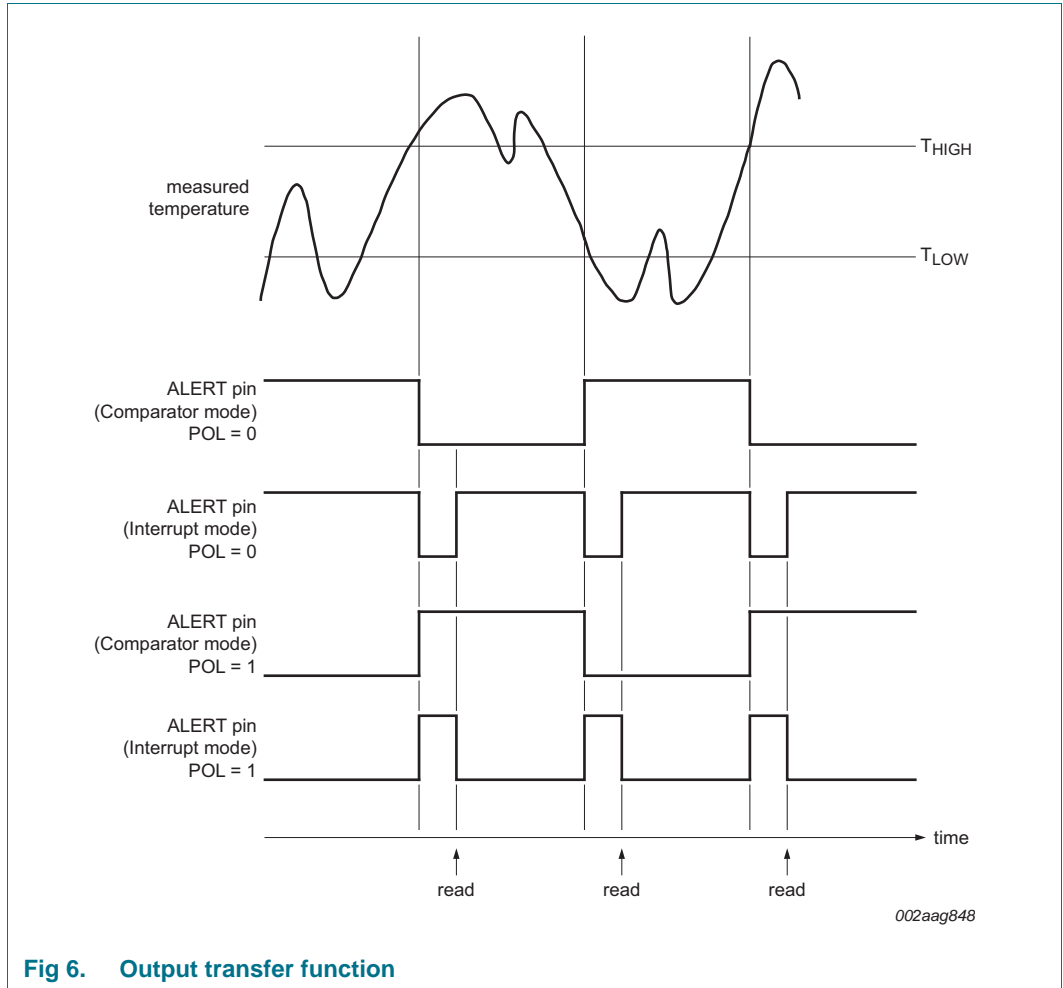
measured temperature

$T_{HIGH}$

$T_{LOW}$

ALERT pin
(Comparator mode)
POL = 0

ALERT pin
(Interrupt mode)
POL = 0

ALERT pin
(Comparator mode)
POL = 1

ALERT pin
(Interrupt mode)
POL = 1

time

read

read

read

002aag848

Fig 6. Output transfer function